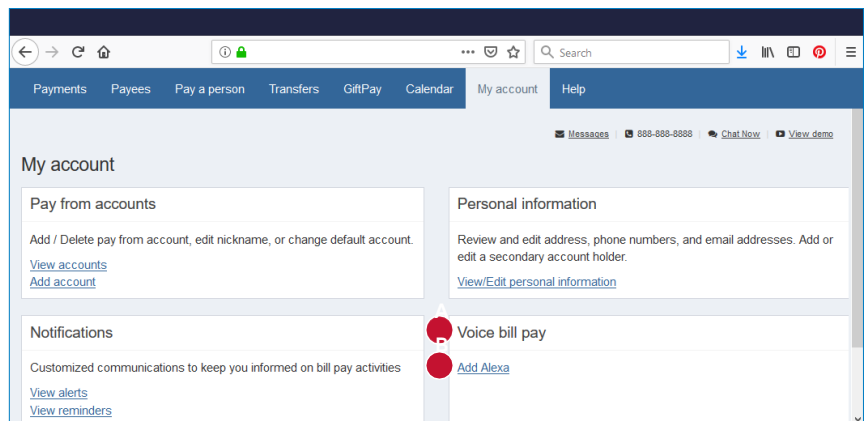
Search

Payments Payees Pay a person Transfers GiftPay Calendar My account Help

Messages | 888-888-8888 | Chat Now | View demo

My account

Pay from accounts

Add / Delete pay from account, edit nickname, or change default account.

View accounts
Add account

Personal information

Review and edit address, phone numbers, and email addresses. Add or edit a secondary account holder.

View/Edit personal information

Notifications

Customized communications to keep you informed on bill pay activities

View alerts
View reminders

A

Voice bill pay

B

Add Alexa